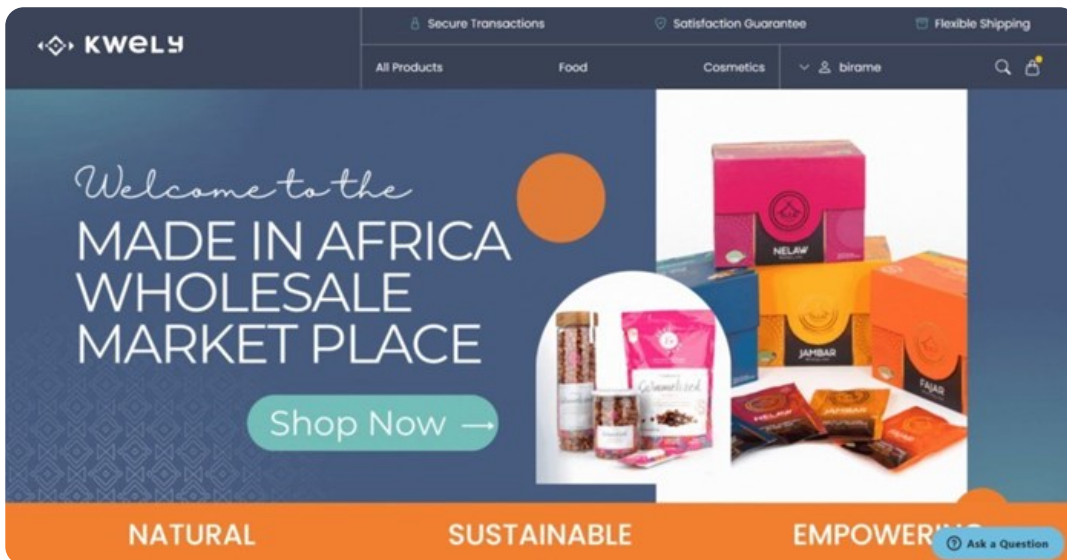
KWELY

Secure Transactions

Satisfaction Guarantee

Flexible Shipping

All Products

Food

Cosmetics

birame

Welcome to the

MADE IN AFRICA WHOLESALE MARKET PLACE

Shop Now ⟶

NELAW

JAMBAR

FAJAR

NELAW

Caramelized

NATURAL

SUSTAINABLE

EMPOWERI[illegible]

Ask a Question